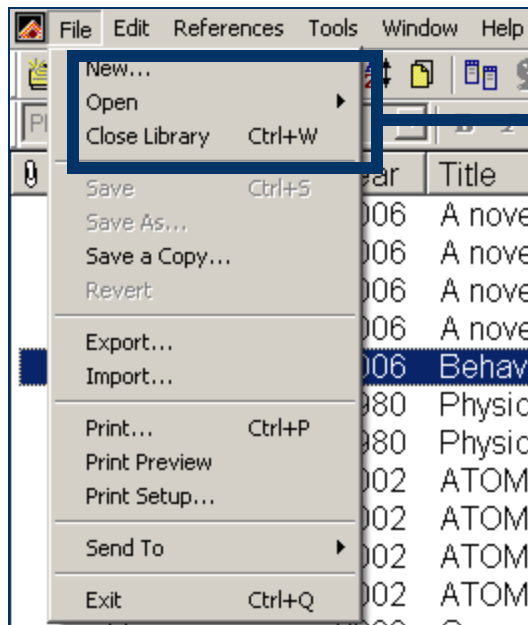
File Edit References Tools Window Help

New...
Open
Close Library Ctrl+W
Save Ctrl+S
Save As...
Save a Copy...
Revert
Export...
Import...
Print... Ctrl+P
Print Preview
Print Setup...
Send To
Exit Ctrl+Q

ear Title
006 A nove
006 A nove
006 A nove
006 A nove
006 Behav
980 Physic
980 Physic
002 ATOM
002 ATOM
002 ATOM
002 ATOM